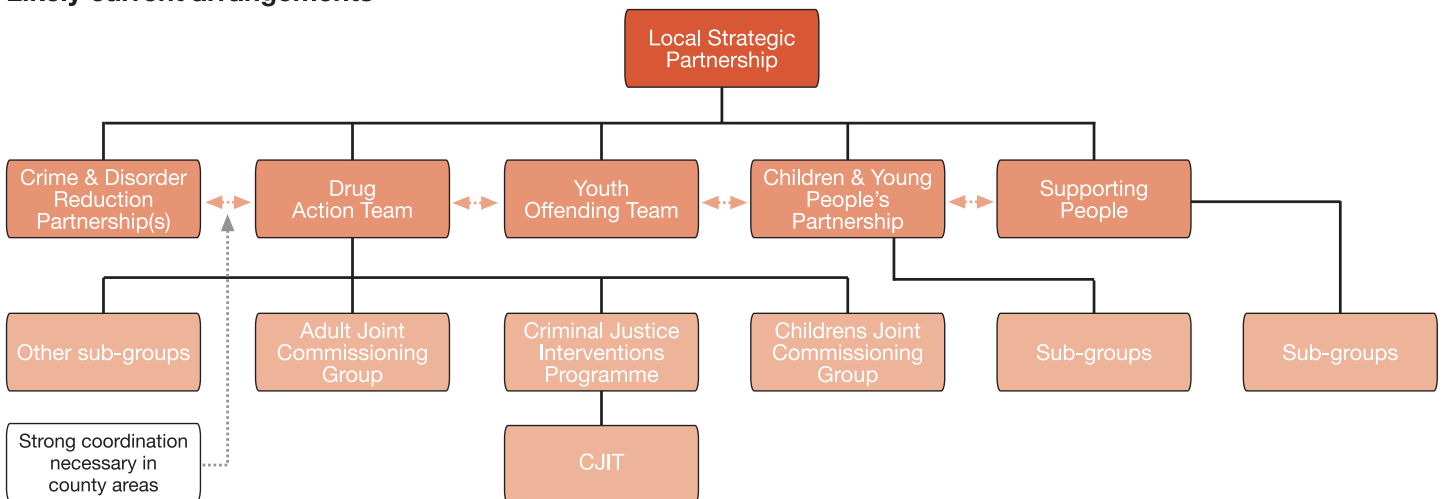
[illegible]

Local Strategic Partnership

Crime & Disorder Reduction Partnership(s)

Drug Action Team

Youth Offending Team

Children & Young People's Partnership

Supporting People

Other sub-groups

Adult Joint Commissioning Group

Criminal Justice Interventions Programme

Childrens Joint Commissioning Group

Sub-groups

Sub-groups

CJIT

Strong coordination necessary in county areas